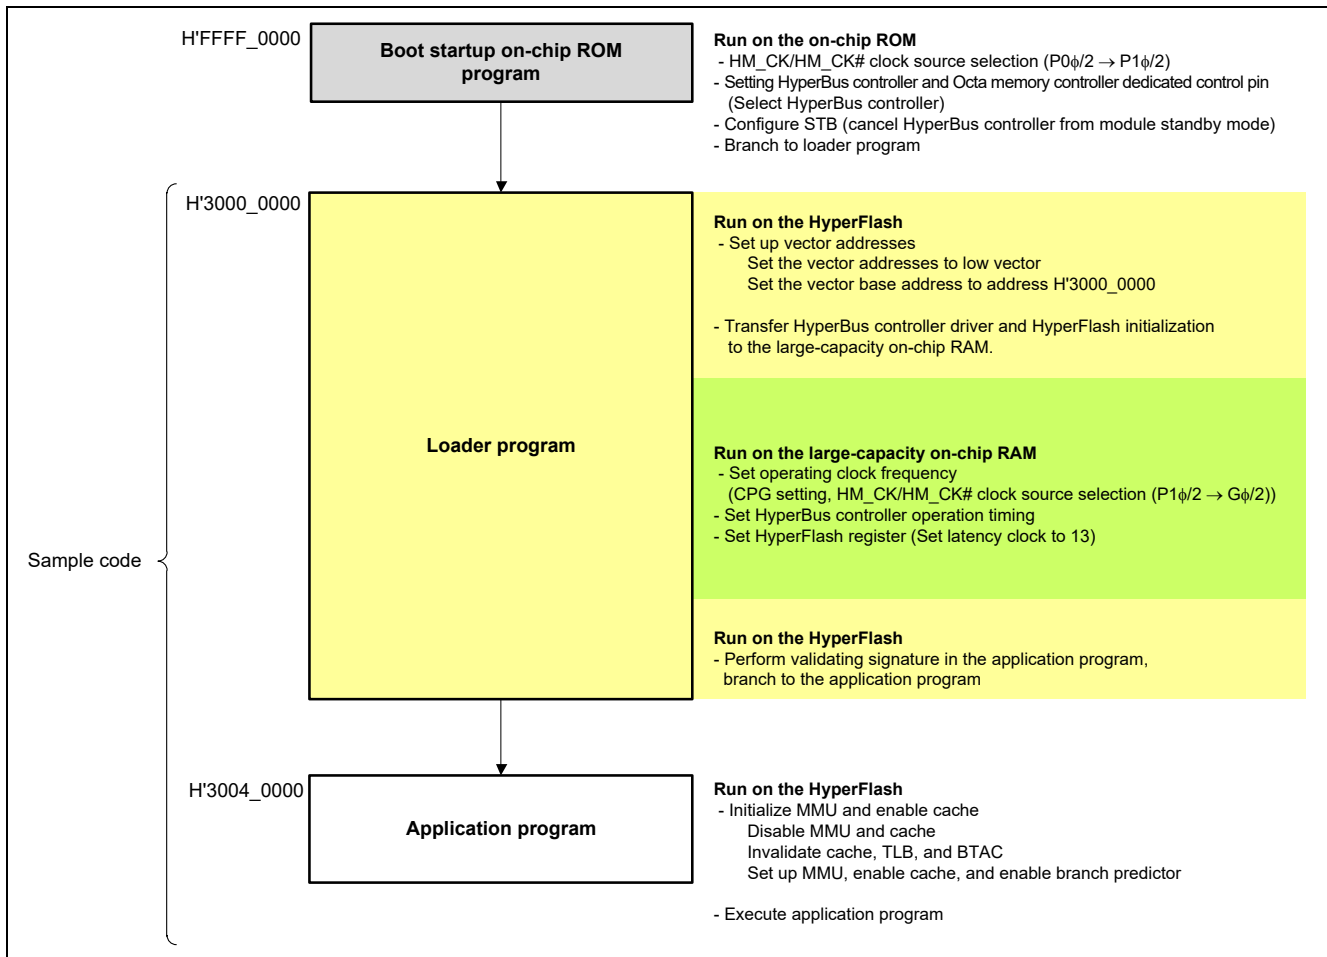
H'FFFF_0000

Boot startup on-chip ROM program

Run on the on-chip ROM
- HM_CK/HM_CK# clock source selection (P0$\phi$/2 $\rightarrow$ P1$\phi$/2)
- Setting HyperBus controller and Octa memory controller dedicated control pin (Select HyperBus controller)
- Configure STB (cancel HyperBus controller from module standby mode)
- Branch to loader program

H'3000_0000

Loader program

Run on the HyperFlash
- Set up vector addresses
Set the vector addresses to low vector
Set the vector base address to address H'3000_0000

- Transfer HyperBus controller driver and HyperFlash initialization to the large-capacity on-chip RAM.

Run on the large-capacity on-chip RAM
- Set operating clock frequency
(CPG setting, HM_CK/HM_CK# clock source selection (P1$\phi$/2 $\rightarrow$ G$\phi$/2))
- Set HyperBus controller operation timing
- Set HyperFlash register (Set latency clock to 13)

Run on the HyperFlash
- Perform validating signature in the application program, branch to the application program

Sample code

H'3004_0000

Application program

Run on the HyperFlash
- Initialize MMU and enable cache
Disable MMU and cache
Invalidate cache, TLB, and BTAC
Set up MMU, enable cache, and enable branch predictor

- Execute application program